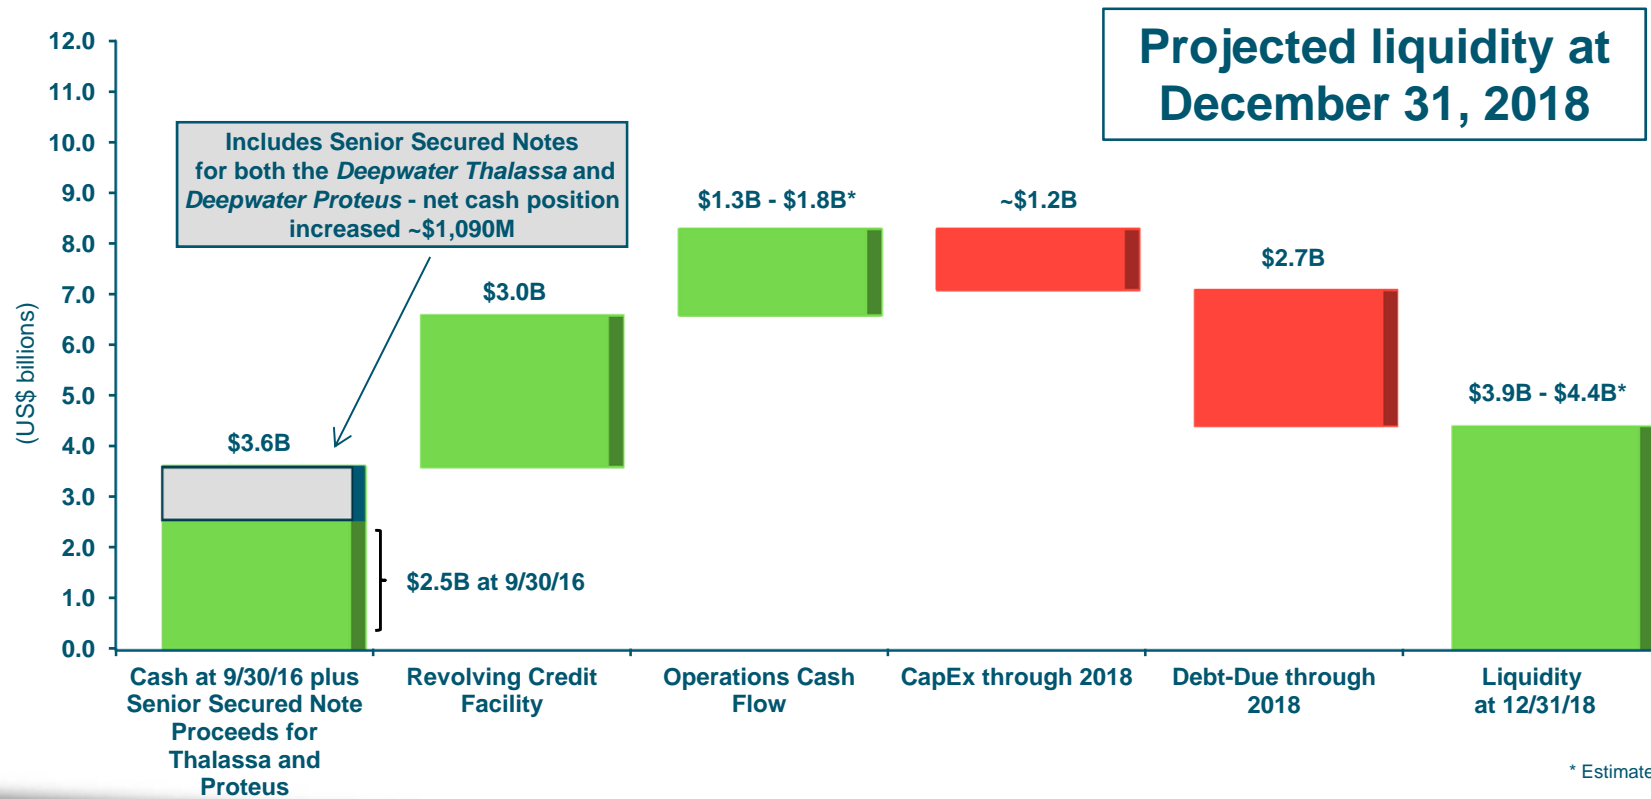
Projected liquidity at December 31, 2018

Includes Senior Secured Notes for both the *Deepwater Thalassa* and *Deepwater Proteus* - net cash position increased ~$1,090M

(US$ billions)

12.0
11.0
10.0
9.0
8.0
7.0
6.0
5.0
4.0
3.0
2.0
1.0
0.0

$3.6B

$2.5B at 9/30/16

$3.0B

$1.3B - $1.8B*

~$1.2B

$2.7B

$3.9B - $4.4B*

Cash at 9/30/16 plus Senior Secured Note Proceeds for Thalassa and Proteus

Revolving Credit Facility

Operations Cash Flow

CapEx through 2018

Debt-Due through 2018

Liquidity at 12/31/18

* Estimate